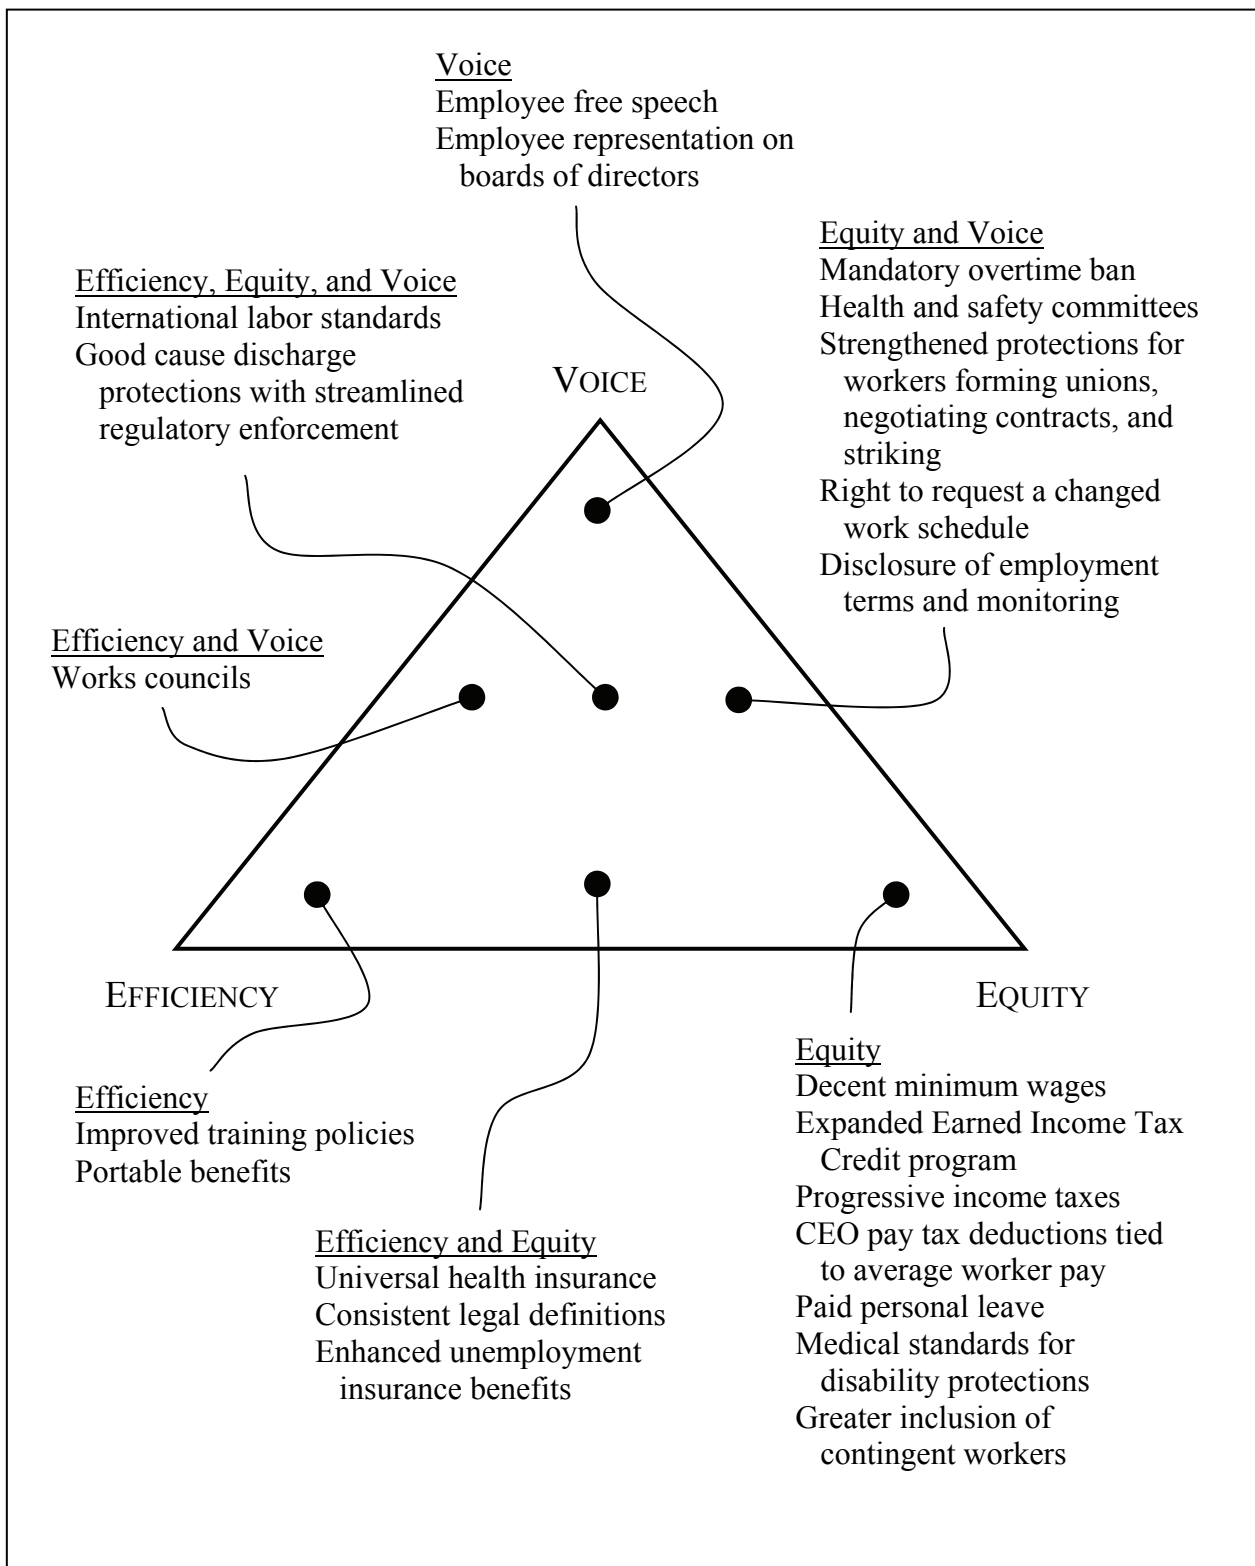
Voice
Employee free speech
Employee representation on boards of directors

Equity and Voice
Mandatory overtime ban
Health and safety committees
Strengthened protections for workers forming unions, negotiating contracts, and striking
Right to request a changed work schedule
Disclosure of employment terms and monitoring

Efficiency, Equity, and Voice
International labor standards
Good cause discharge protections with streamlined regulatory enforcement

VOICE

Efficiency and Voice
Works councils

EFFICIENCY

EQUITY

Efficiency
Improved training policies
Portable benefits

Efficiency and Equity
Universal health insurance
Consistent legal definitions
Enhanced unemployment insurance benefits

Equity
Decent minimum wages
Expanded Earned Income Tax Credit program
Progressive income taxes
CEO pay tax deductions tied to average worker pay
Paid personal leave
Medical standards for disability protections
Greater inclusion of contingent workers